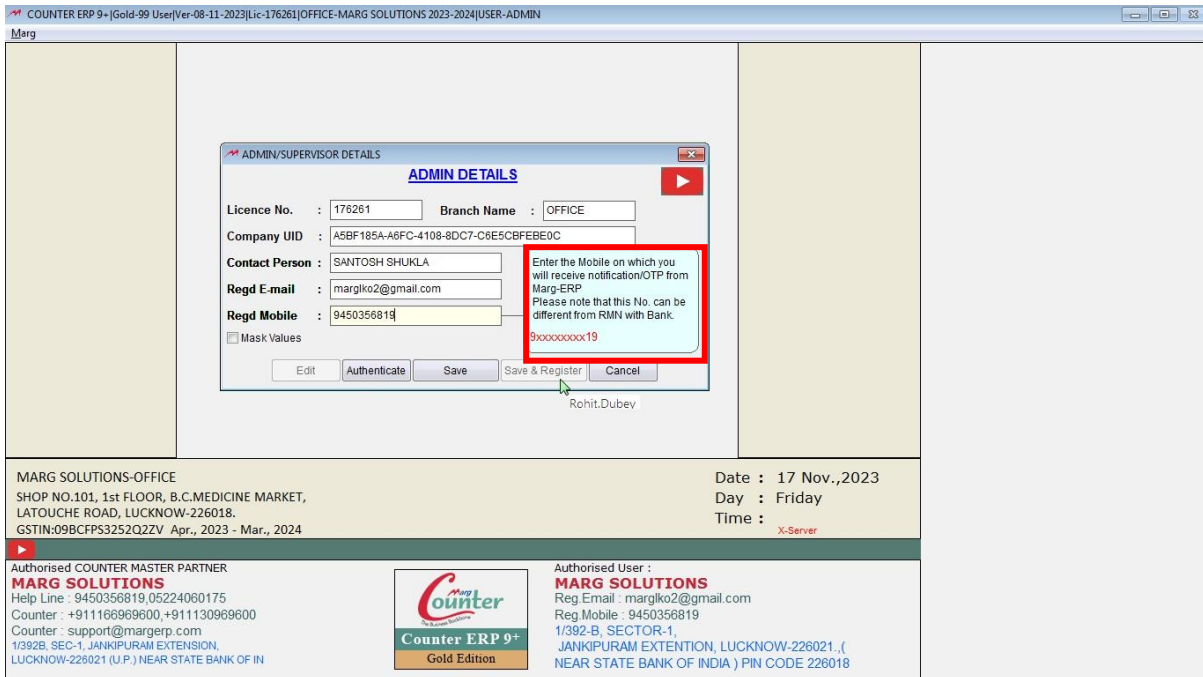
COUNTER ERP 9+|Gold-99 User|Ver-08-11-2023|Lic-176261|OFFICE-MARG SOLUTIONS 2023-2024|USER-ADMIN
Marg

ADMIN/SUPERVISOR DETAILS
ADMIN DETAILS

Licence No. : 176261 Branch Name : OFFICE
Company UID : A5BF185A-A6FC-4108-8DC7-C6E5CBFEBE0C
Contact Person : SANTOSH SHUKLA
Regd E-mail : marglko2@gmail.com
Regd Mobile : 9450356819
Mask Values

Enter the Mobile on which you will receive notification/OTP from Marg-ERP
Please note that this No. can be different from RMN with Bank.
9xxxxxxxx19

Edit Authenticate Save Save & Register Cancel
Rohit.Dubey

MARG SOLUTIONS-OFFICE
SHOP NO.101, 1st FLOOR, B.C.MEDICINE MARKET,
LATOUCHE ROAD, LUCKNOW-226018.
GSTIN:09BCFPS3252Q2ZV Apr., 2023 - Mar., 2024

Date : 17 Nov.,2023
Day : Friday
Time :
X-Server

Authorised COUNTER MASTER PARTNER
MARG SOLUTIONS
Help Line : 9450356819,05224060175
Counter : +911166969600,+911130969600
Counter : support@margerp.com
1/392B, SEC-1, JANKIPURAM EXTENSION,
LUCKNOW-226021 (U.P.) NEAR STATE BANK OF IN

Marg Counter
The Business Backbone
Counter ERP 9+
Gold Edition

Authorised User :
MARG SOLUTIONS
Reg.Email : marglko2@gmail.com
Reg.Mobile : 9450356819
1/392-B, SECTOR-1,
JANKIPURAM EXTENTION, LUCKNOW-226021.,(
NEAR STATE BANK OF INDIA ) PIN CODE 226018